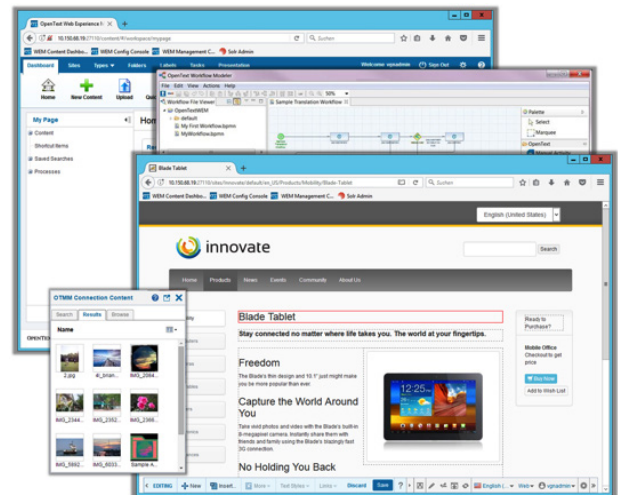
OpenText Web Experience M
10.150.66.15:27110/content/#/workspace/mypage
Suchen
WEM Content Dashbo... WEM Config Console WEM Management C... Sch Admin
Dashboard Sites Types Folders Labels Tasks Presentation
Welcome vgnadmin Sign Out Help
Home New Content Upload
My Page
Content
Shortcut Items
Saved Searches
Processes

OpenText Workflow Modeler
File Edit View Actions Help
Workflow File Viewer
Sample Translation Workflow
OpenTextWEM
default
My first Workflow.bpmn
MyWorkflow.bpmn
Palette
Select
Marquee
OpenText

Blade Tablet
10.150.66.15:27110/sites/innovate/default/en_US/Products/Mobility/Blade-Tablet
Suchen
WEM Content Dashbo... WEM Config Console WEM Management C... Sch Admin
English (United States)
innovate
Search
Home Products News Events Community About Us
Blade Tablet
Stay connected no matter where life takes you. The world at your fingertips.
Freedom
The Blade's thin design and 10.1" just might make you be more popular than ever.
Capture the World Around You
Take vivid photos and video with the Blade's built-in 8-megapixel camera. Instantly share them with friends and family using the Blade's blazingly fast 3G connection.
No Holding You Back
Ready to Purchase?
Mobile Office
Checkout to get price
Buy Now
Add to Wish List
EDITING + New Insert... More Text Styles Links Discard Save English ... Web vgnadmin

OTMM Connection Content
Search Results Browse
Name
2.jpg
4l_brian...
IMG_2994...
IMG_2344...
IMG_2352...
IMG_2368...
IMG_5892...
IMG_6033...
Sample A...